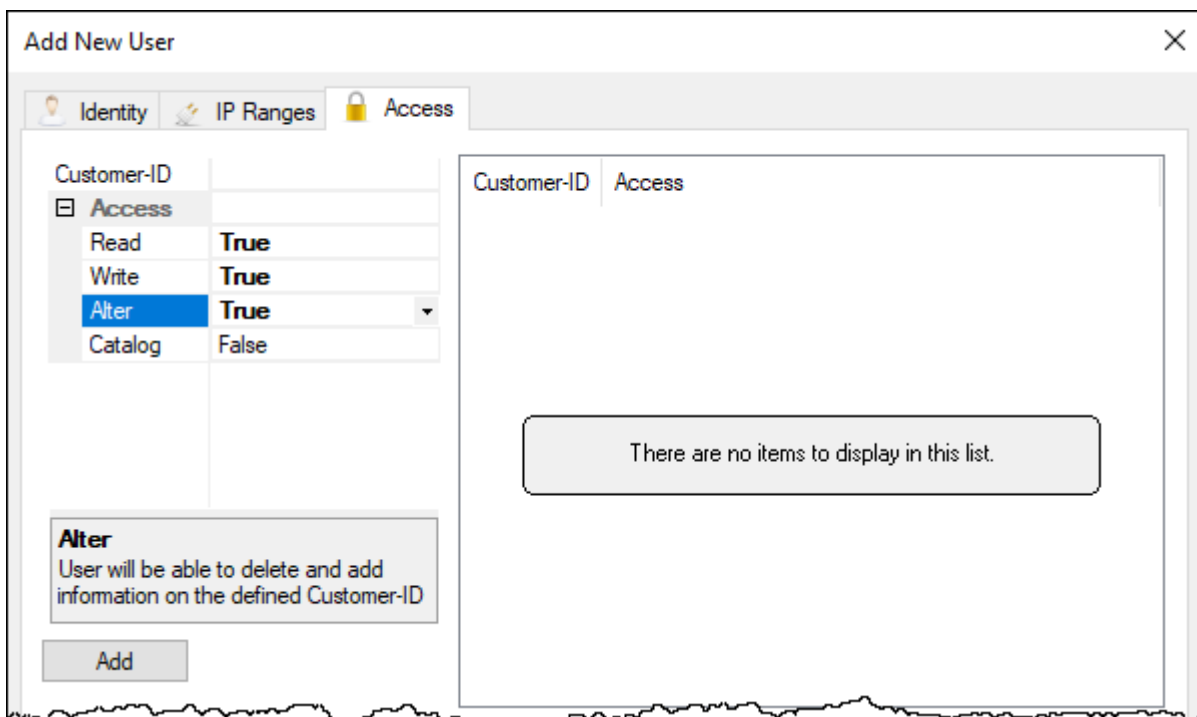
Add New User
×

Identity IP Ranges Access

| Customer-ID | |
|---|---|
| ⊟ Access | |
| Read | **True** |
| Write | **True** |
| Alter | **True** |
| Catalog | False |

**Alter**
User will be able to delete and add information on the defined Customer-ID

Add

| Customer-ID | Access |
|---|---|

There are no items to display in this list.